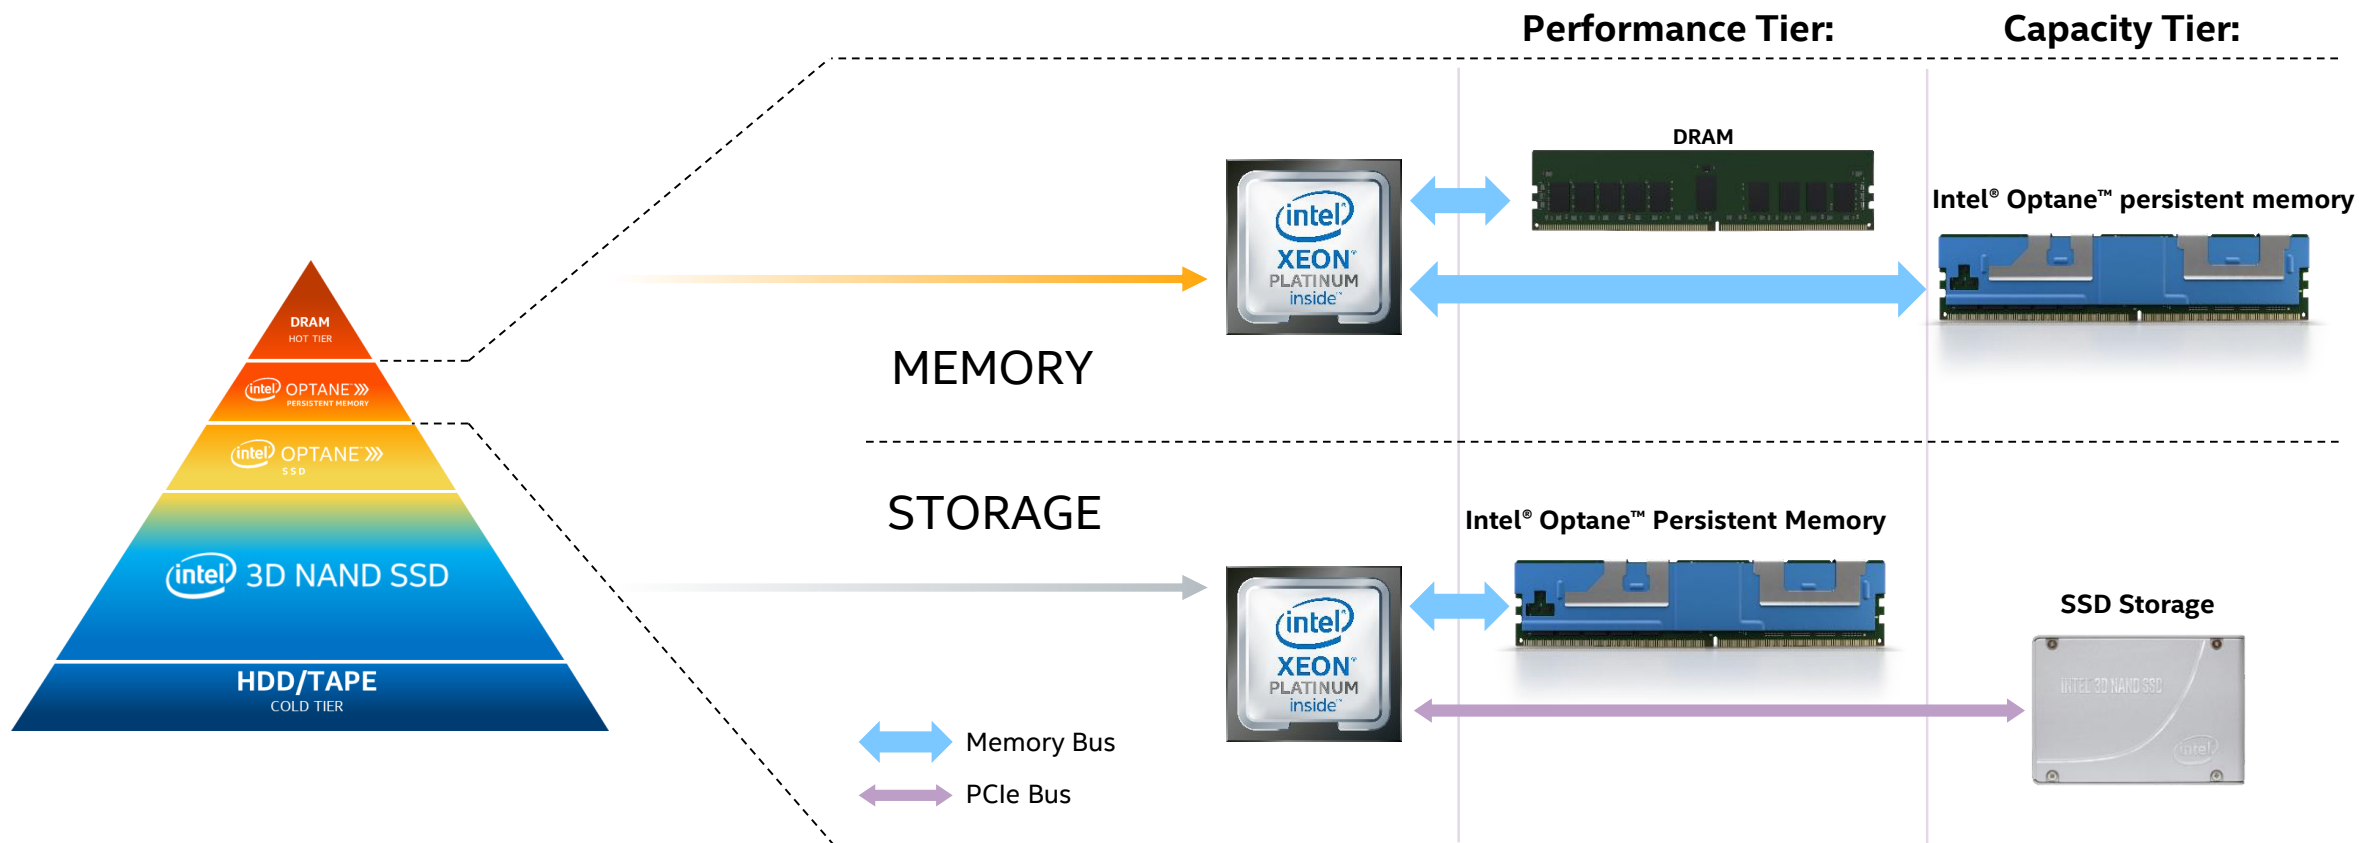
Performance Tier:

Capacity Tier:

DRAM
HOT TIER

intel OPTANE
PERSISTENT MEMORY

intel OPTANE
SSD

intel 3D NAND SSD

HDD/TAPE
COLD TIER

DRAM

intel
XEON
PLATINUM
inside

Intel® Optane™ persistent memory

MEMORY

STORAGE

Intel® Optane™ Persistent Memory

intel
XEON
PLATINUM
inside

SSD Storage

INTEL 3D NAND SSD

intel

Memory Bus

PCIe Bus